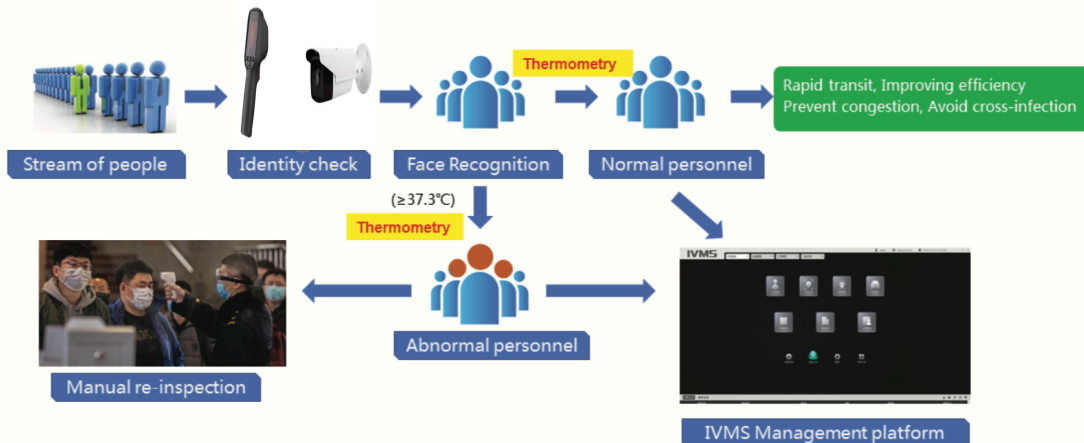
Thermometry

Rapid transit, Improving efficiency
Prevent congestion, Avoid cross-infection

Stream of people

Identity check

Face Recognition

Normal personnel

(≥37.3℃)

Thermometry

IVMS

Manual re-inspection

Abnormal personnel

IVMS Management platform